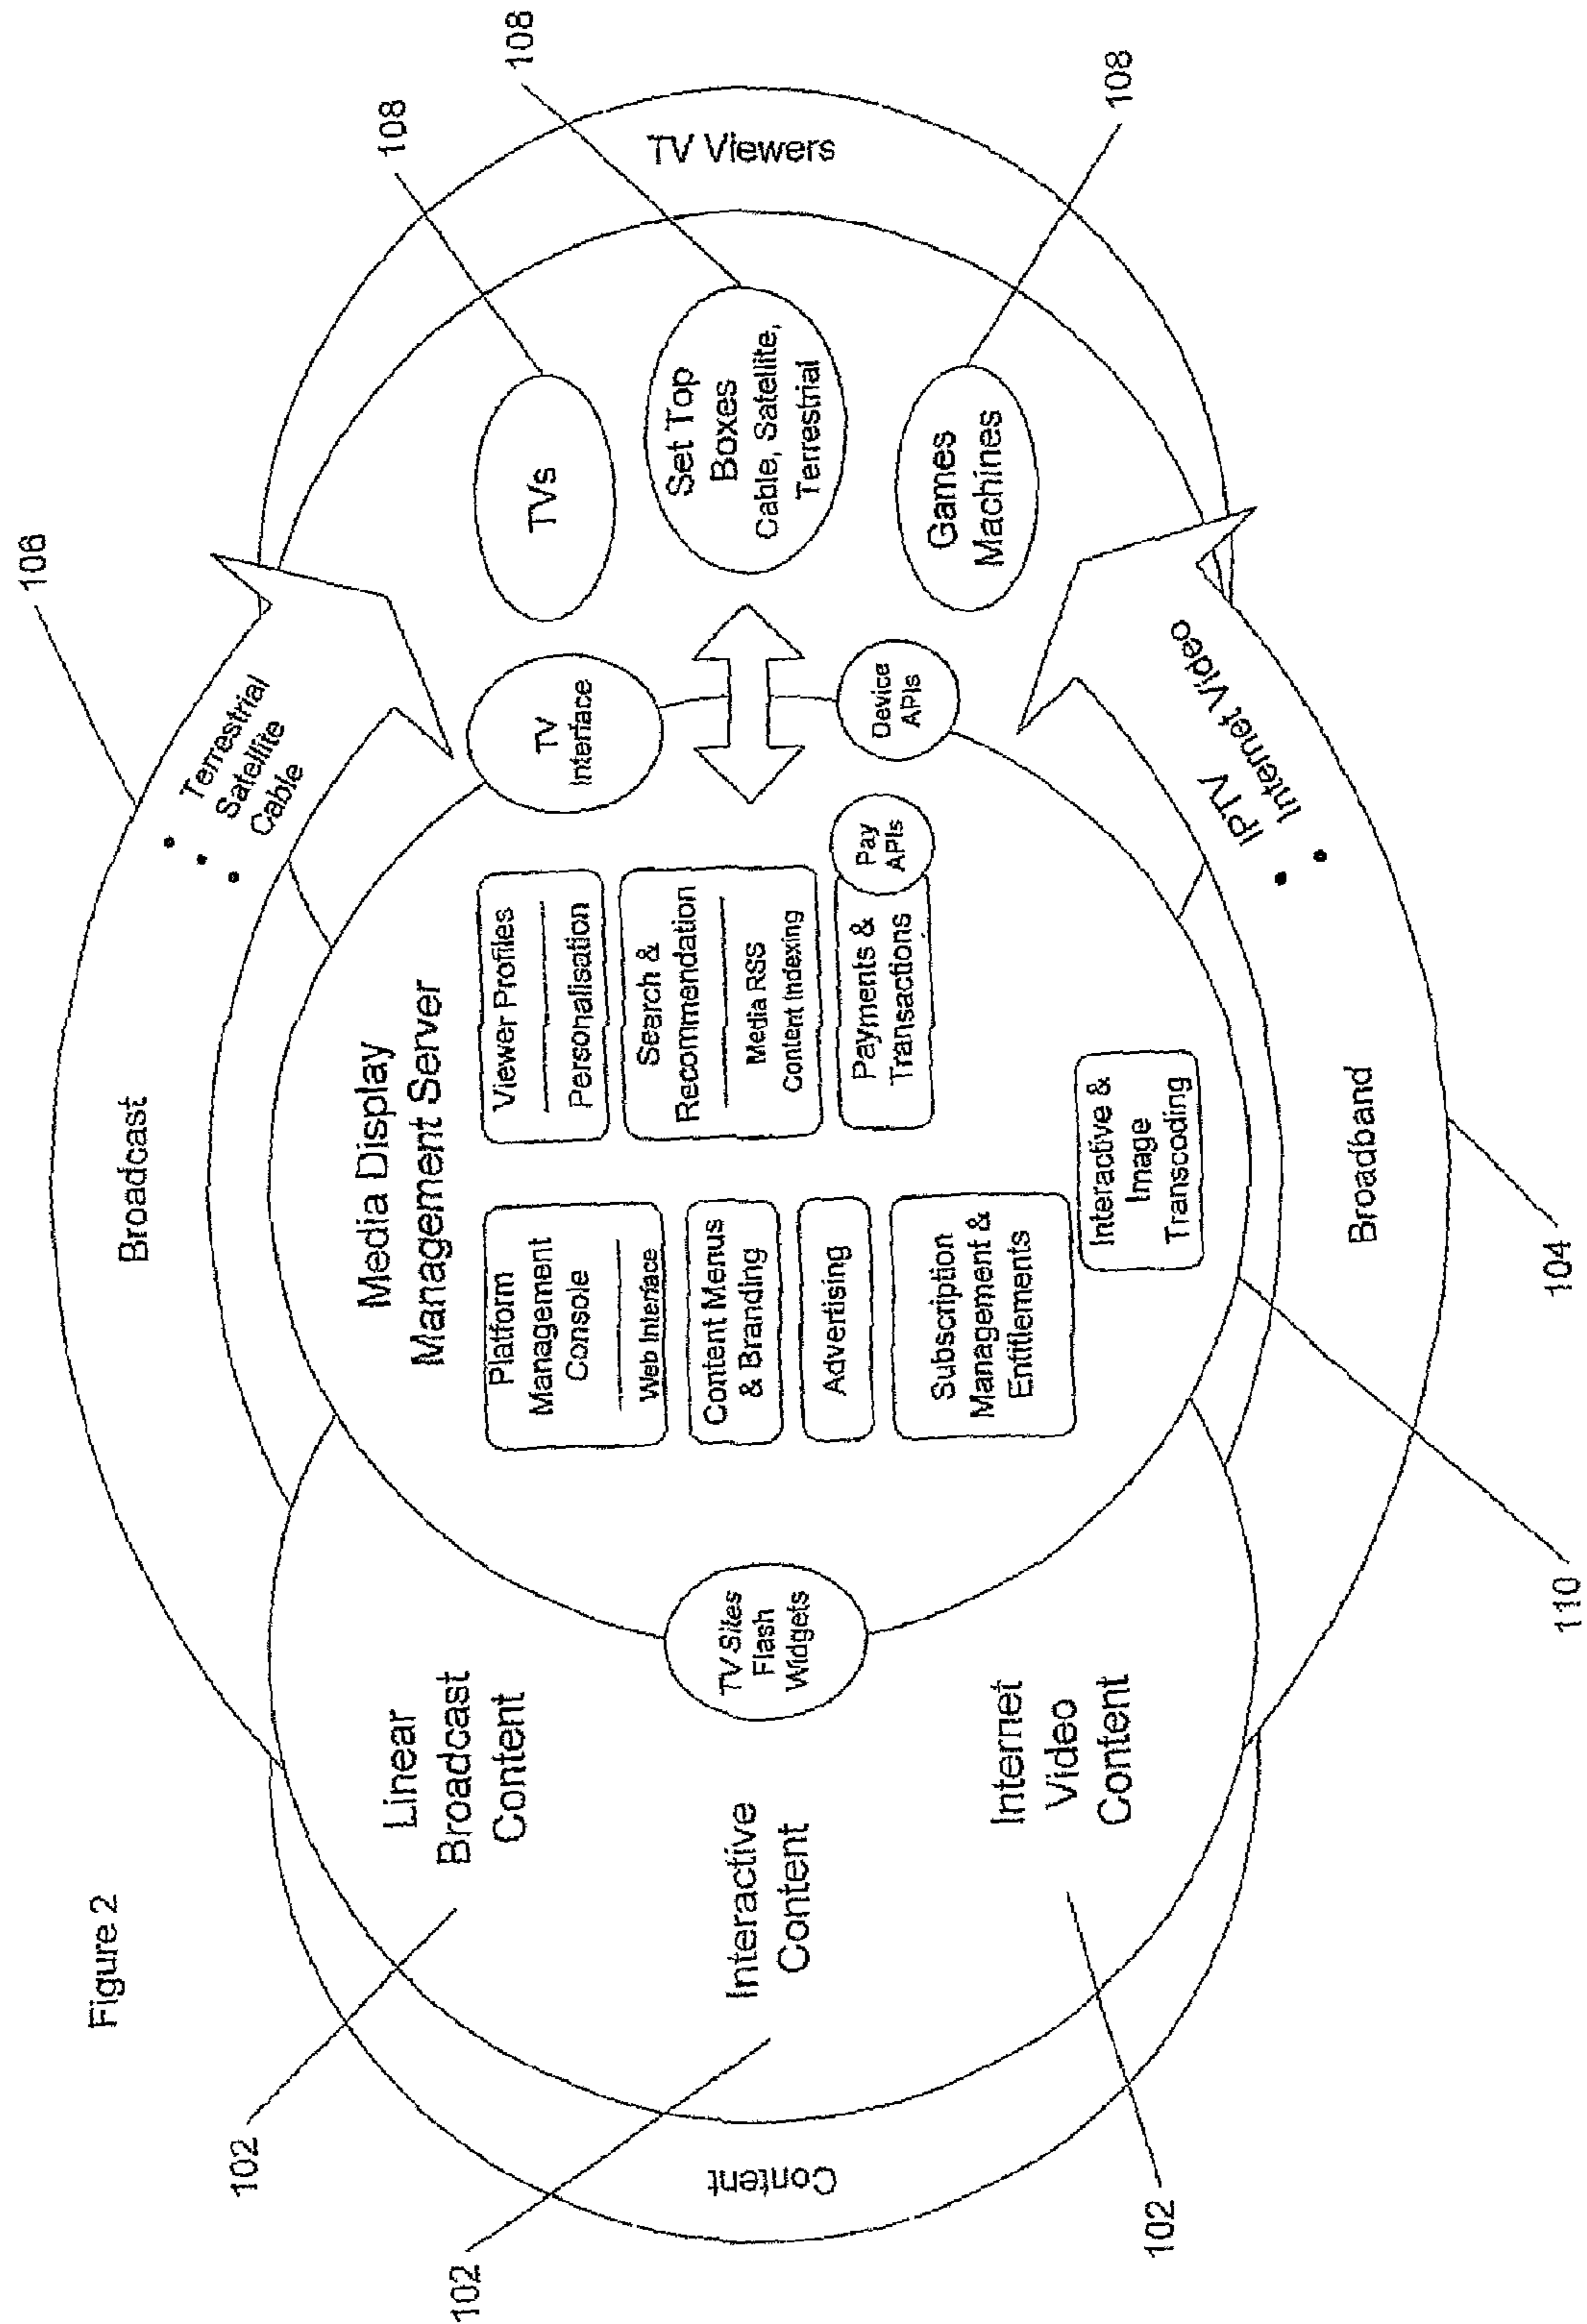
Figure 2

Broadcast

TV Viewers

108

108

108

108

106

• Terrestrial
• Satellite
• Cable

TVs

Set Top Boxes
Cable, Satellite, Terrestrial

Games Machines

TV Interface

Device APIs

• IPTV
• Internet Video

Media Display Management Server

Platform Management Console

Web Interface

Content Menus & Branding

Advertising

Subscription Management & Entitlements

Viewer Profiles

Personalisation

Search & Recommendation

Media RSS Content Indexing

Payments & Transactions

Pay APIs

Interactive & Image Transcoding

Broadband

104

110

TV Sites Flash Widgets

Linear Broadcast Content

Interactive Content

Internet Video Content

Content

102

102

102